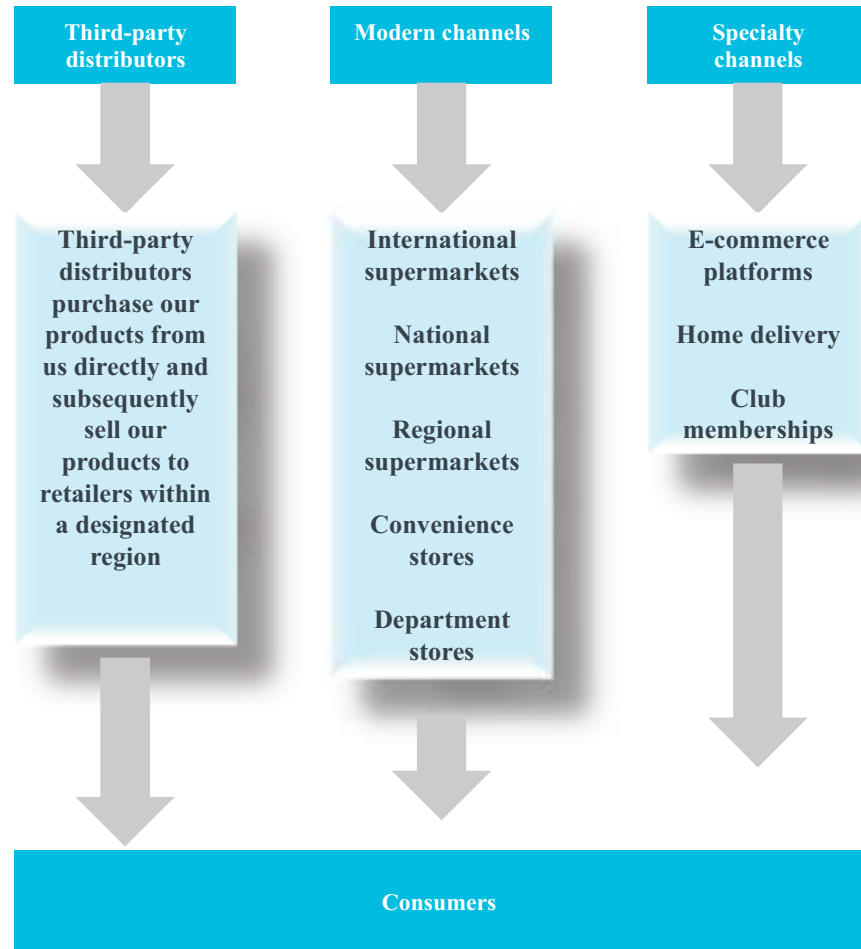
Third-party distributors

Modern channels

Specialty channels

Third-party distributors purchase our products from us directly and subsequently sell our products to retailers within a designated region

International supermarkets

National supermarkets

Regional supermarkets

Convenience stores

Department stores

E-commerce platforms

Home delivery

Club memberships

Consumers